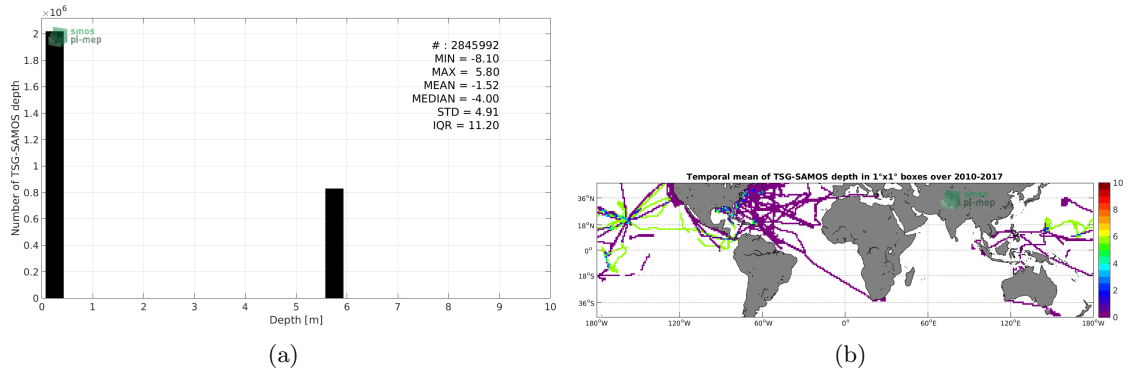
$\times10^6$

smos pi-mep

# : 2845992
MIN = -8.10
MAX = 5.80
MEAN = -1.52
MEDIAN = -4.00
STD = 4.91
IQR = 11.20

Number of TSG-SAMOS depth

2
1.8
1.6
1.4
1.2
1
0.8
0.6
0.4
0.2
0

0 1 2 3 4 5 6 7 8 9 10

Depth [m]

(a)

Temporal mean of TSG-SAMOS depth in 1°x1° boxes over 2010-2017

smos pi-mep

36°N
18°N
0°
18°S
36°S

180°W 120°W 60°W 0° 60°E 120°E 180°W

10
8
6
4
2
0

(b)